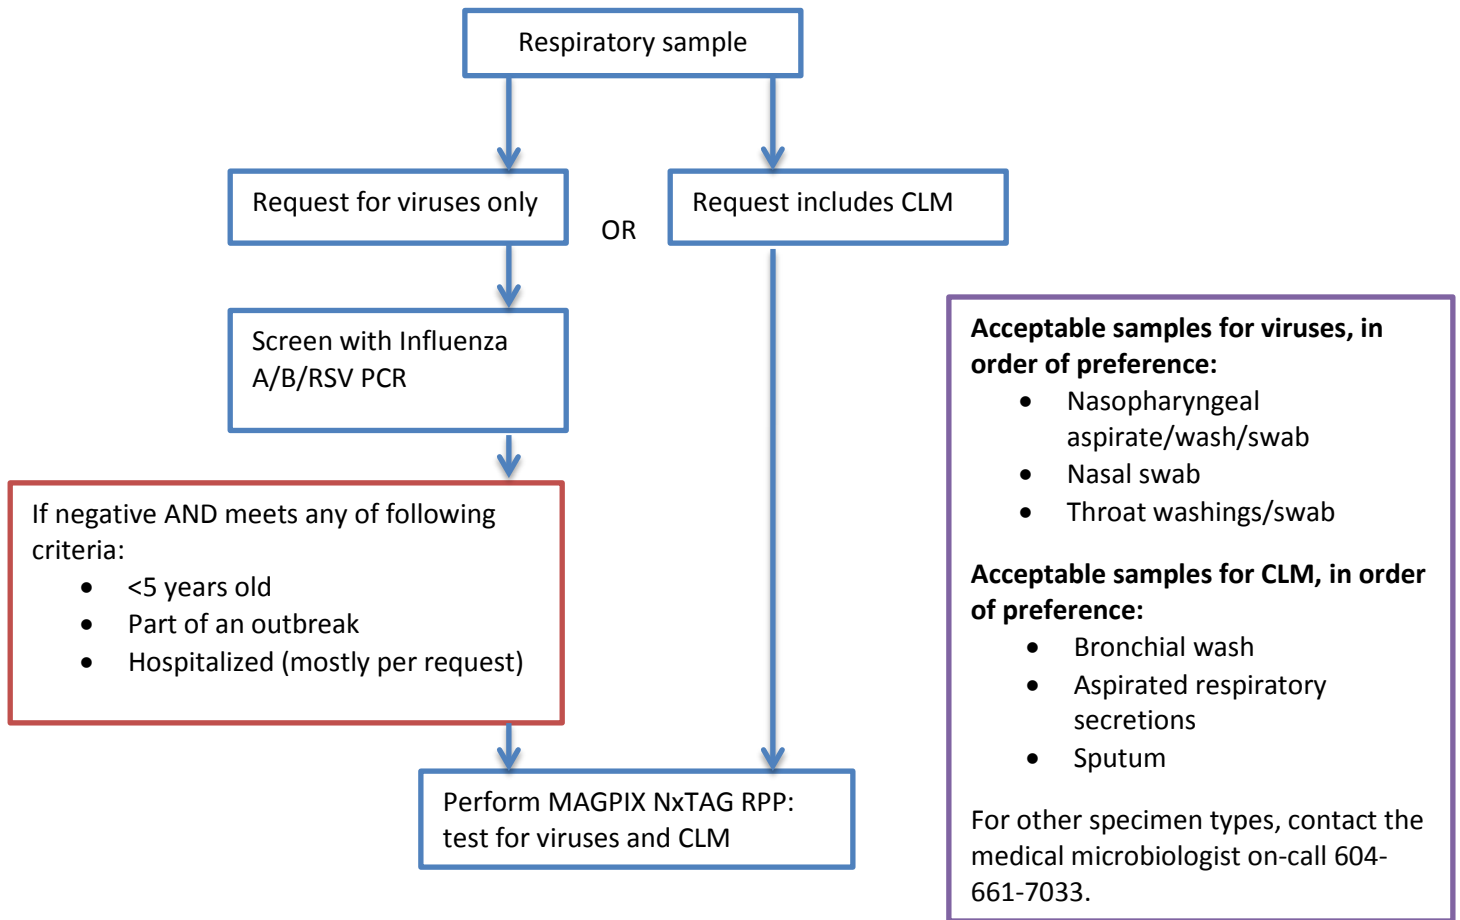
Respiratory sample

Request for viruses only

OR

Request includes CLM

Screen with Influenza A/B/RSV PCR

If negative AND meets any of following criteria:
- <5 years old
- Part of an outbreak
- Hospitalized (mostly per request)

Perform MAGPIX NxTAG RPP: test for viruses and CLM

**Acceptable samples for viruses, in order of preference:**
- Nasopharyngeal aspirate/wash/swab
- Nasal swab
- Throat washings/swab

**Acceptable samples for CLM, in order of preference:**
- Bronchial wash
- Aspirated respiratory secretions
- Sputum

For other specimen types, contact the medical microbiologist on-call 604-661-7033.